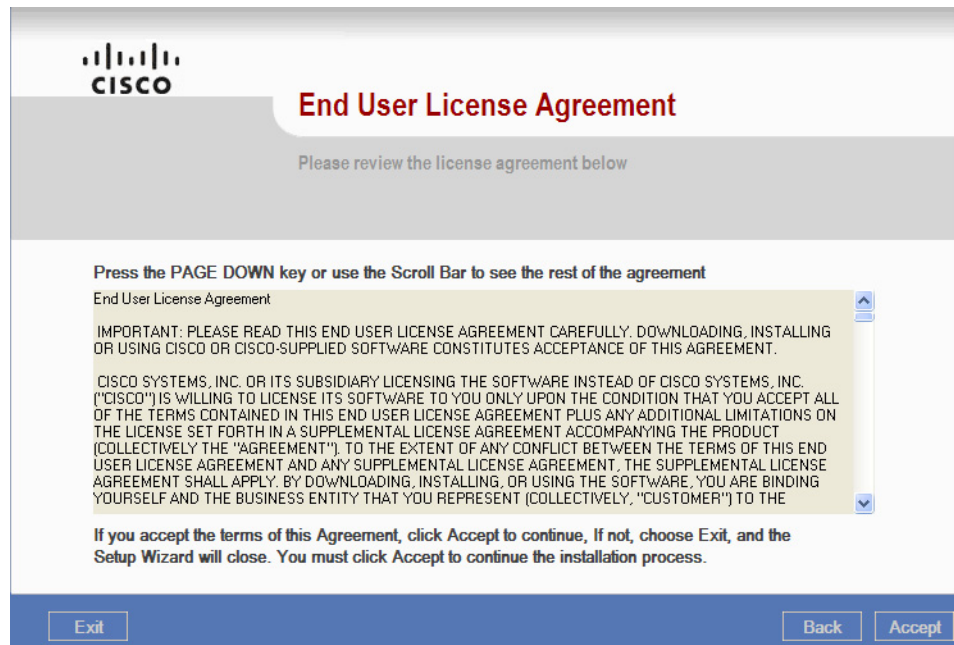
cisco

End User License Agreement

Please review the license agreement below

Press the PAGE DOWN key or use the Scroll Bar to see the rest of the agreement

End User License Agreement

IMPORTANT: PLEASE READ THIS END USER LICENSE AGREEMENT CAREFULLY. DOWNLOADING, INSTALLING OR USING CISCO OR CISCO-SUPPLIED SOFTWARE CONSTITUTES ACCEPTANCE OF THIS AGREEMENT.

CISCO SYSTEMS, INC. OR ITS SUBSIDIARY LICENSING THE SOFTWARE INSTEAD OF CISCO SYSTEMS, INC. ("CISCO") IS WILLING TO LICENSE ITS SOFTWARE TO YOU ONLY UPON THE CONDITION THAT YOU ACCEPT ALL OF THE TERMS CONTAINED IN THIS END USER LICENSE AGREEMENT PLUS ANY ADDITIONAL LIMITATIONS ON THE LICENSE SET FORTH IN A SUPPLEMENTAL LICENSE AGREEMENT ACCOMPANYING THE PRODUCT (COLLECTIVELY THE "AGREEMENT"). TO THE EXTENT OF ANY CONFLICT BETWEEN THE TERMS OF THIS END USER LICENSE AGREEMENT AND ANY SUPPLEMENTAL LICENSE AGREEMENT, THE SUPPLEMENTAL LICENSE AGREEMENT SHALL APPLY. BY DOWNLOADING, INSTALLING, OR USING THE SOFTWARE, YOU ARE BINDING YOURSELF AND THE BUSINESS ENTITY THAT YOU REPRESENT (COLLECTIVELY, "CUSTOMER") TO THE

If you accept the terms of this Agreement, click Accept to continue, If not, choose Exit, and the Setup Wizard will close. You must click Accept to continue the installation process.

Exit

Back

Accept